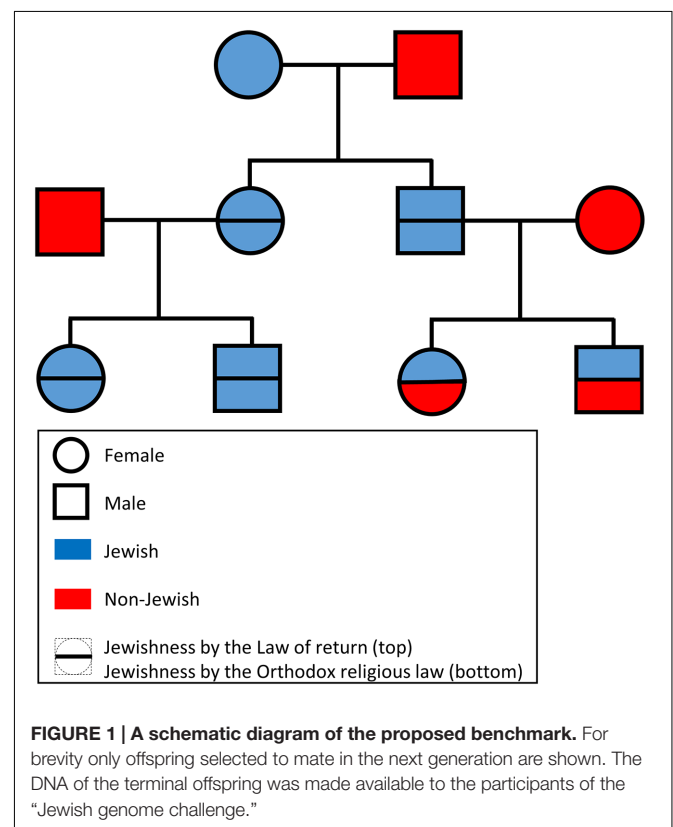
Female

Male

Jewish

Non-Jewish

Jewishness by the Law of return (top)
Jewishness by the Orthodox religious law (bottom)

**FIGURE 1 | A schematic diagram of the proposed benchmark.** For brevity only offspring selected to mate in the next generation are shown. The DNA of the terminal offspring was made available to the participants of the "Jewish genome challenge."